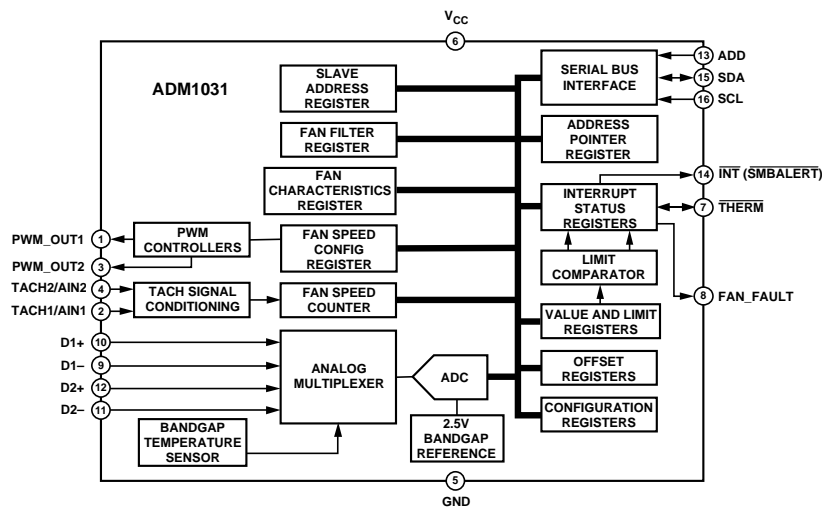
$V_{CC}$
6
ADM1031
SLAVE ADDRESS REGISTER
FAN FILTER REGISTER
FAN CHARACTERISTICS REGISTER
SERIAL BUS INTERFACE
13 ADD
15 SDA
16 SCL
ADDRESS POINTER REGISTER
14 $\overline{INT}$ ($\overline{SMBALERT}$)
INTERRUPT STATUS REGISTERS
7 $\overline{THERM}$
PWM_OUT1 1
PWM CONTROLLERS
FAN SPEED CONFIG REGISTER
PWM_OUT2 3
LIMIT COMPARATOR
TACH2/AIN2 4
TACH SIGNAL CONDITIONING
FAN SPEED COUNTER
8 FAN_FAULT
TACH1/AIN1 2
VALUE AND LIMIT REGISTERS
D1+ 10
D1– 9
D2+ 12
D2– 11
ANALOG MULTIPLEXER
ADC
OFFSET REGISTERS
CONFIGURATION REGISTERS
BANDGAP TEMPERATURE SENSOR
2.5V BANDGAP REFERENCE
5
GND